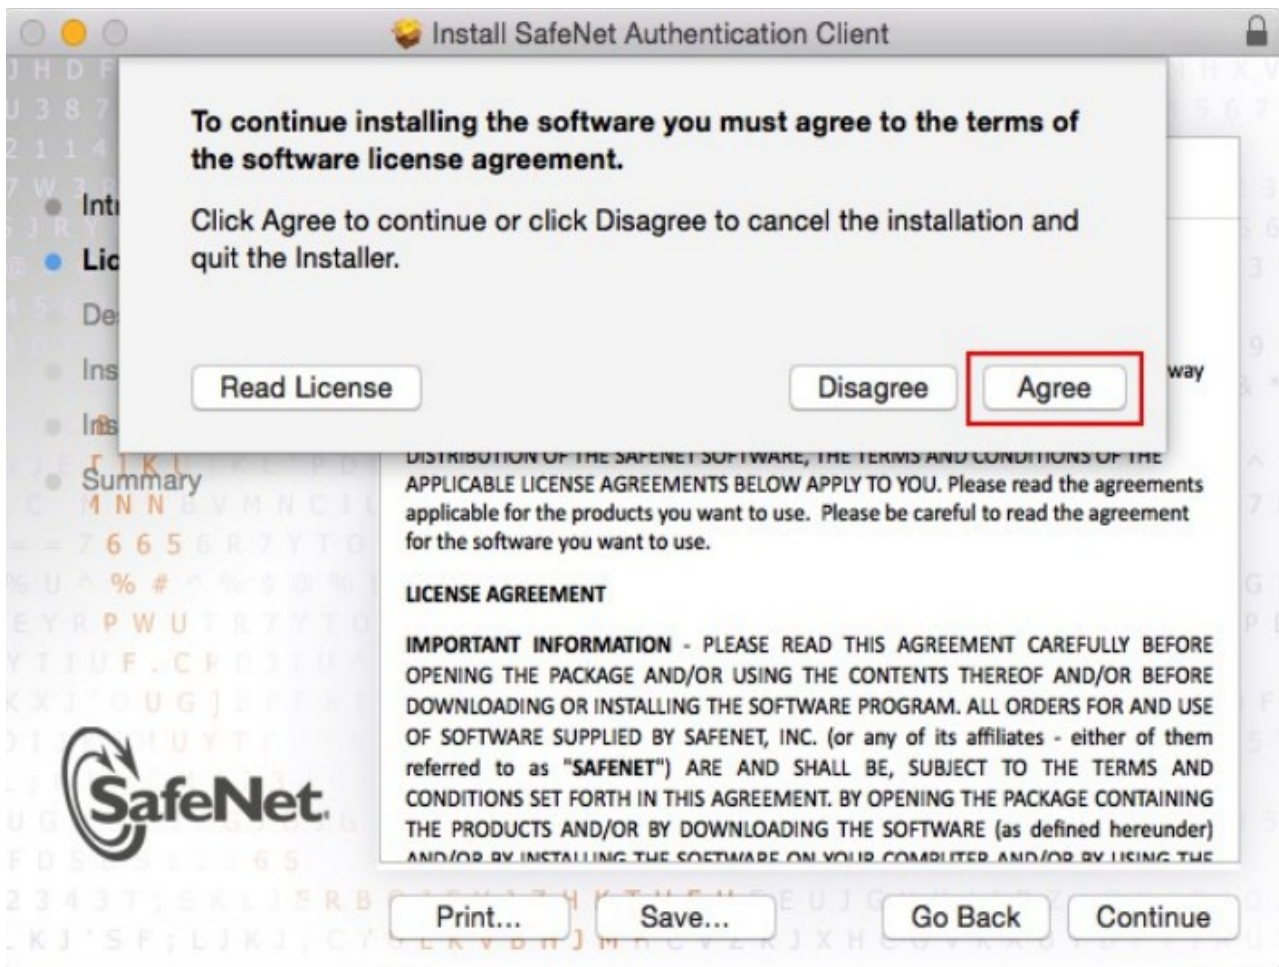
Install SafeNet Authentication Client

To continue installing the software you must agree to the terms of the software license agreement.

Click Agree to continue or click Disagree to cancel the installation and quit the Installer.

Read License

Disagree

Agree

Intr
Lic
De
Ins
Ins
Summary

way

DISTRIBUTION OF THE SAFENET SOFTWARE, THE TERMS AND CONDITIONS OF THE APPLICABLE LICENSE AGREEMENTS BELOW APPLY TO YOU. Please read the agreements applicable for the products you want to use. Please be careful to read the agreement for the software you want to use.

LICENSE AGREEMENT

IMPORTANT INFORMATION - PLEASE READ THIS AGREEMENT CAREFULLY BEFORE OPENING THE PACKAGE AND/OR USING THE CONTENTS THEREOF AND/OR BEFORE DOWNLOADING OR INSTALLING THE SOFTWARE PROGRAM. ALL ORDERS FOR AND USE OF SOFTWARE SUPPLIED BY SAFENET, INC. (or any of its affiliates - either of them referred to as "SAFENET") ARE AND SHALL BE, SUBJECT TO THE TERMS AND CONDITIONS SET FORTH IN THIS AGREEMENT. BY OPENING THE PACKAGE CONTAINING THE PRODUCTS AND/OR BY DOWNLOADING THE SOFTWARE (as defined hereunder) AND/OR BY INSTALLING THE SOFTWARE ON YOUR COMPUTER AND/OR BY USING THE

SafeNet

Print...

Save...

Go Back

Continue